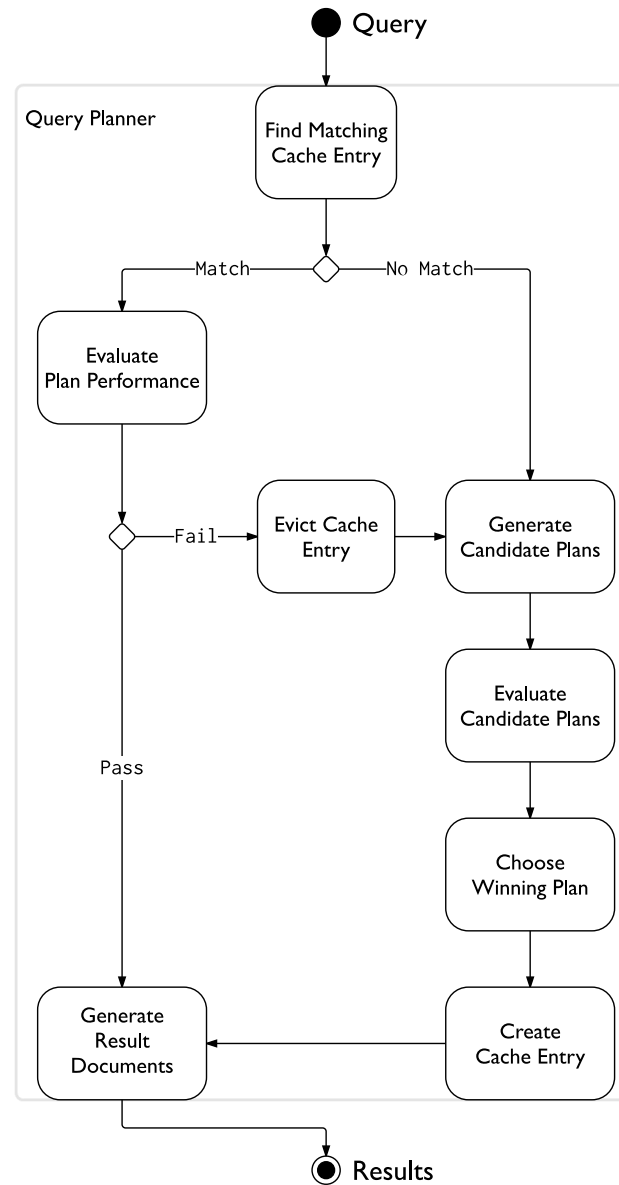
Query

Query Planner

Find Matching Cache Entry

Match

No Match

Evaluate Plan Performance

Fail

Evict Cache Entry

Generate Candidate Plans

Evaluate Candidate Plans

Pass

Choose Winning Plan

Generate Result Documents

Create Cache Entry

Results